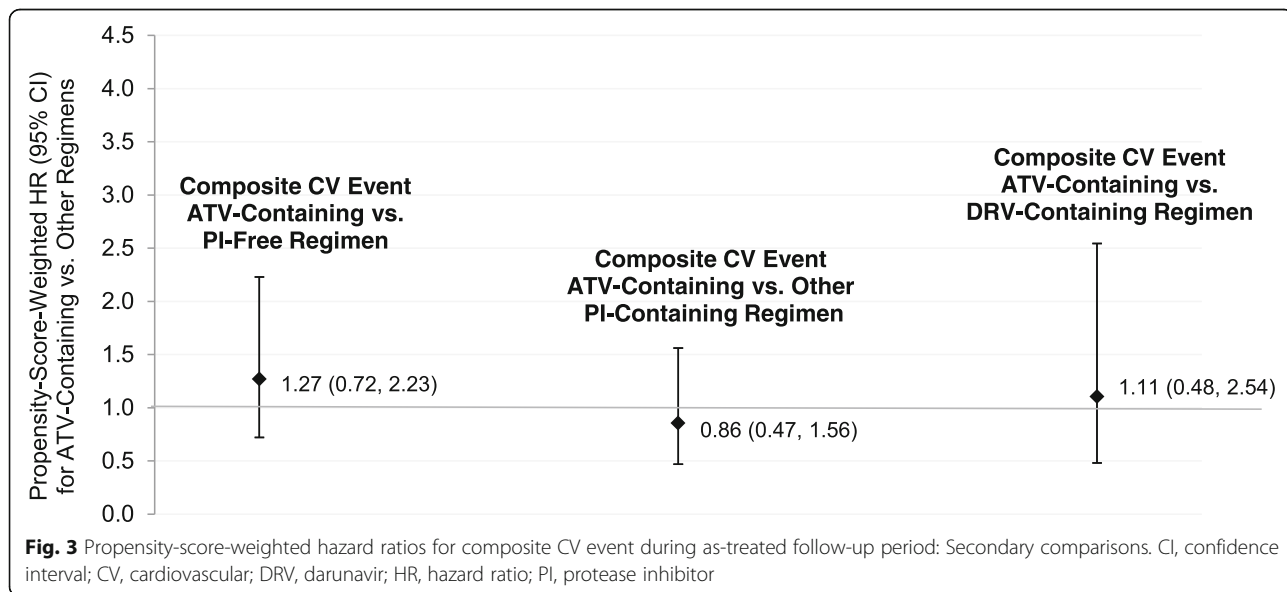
Propensity-Score-Weighted HR (95% CI) for ATV-Containing vs. Other Regimens

4.5
4.0
3.5
3.0
2.5
2.0
1.5
1.0
0.5
0.0

Composite CV Event ATV-Containing vs. PI-Free Regimen

1.27 (0.72, 2.23)

Composite CV Event ATV-Containing vs. Other PI-Containing Regimen

0.86 (0.47, 1.56)

Composite CV Event ATV-Containing vs. DRV-Containing Regimen

1.11 (0.48, 2.54)

Fig. 3 Propensity-score-weighted hazard ratios for composite CV event during as-treated follow-up period: Secondary comparisons. CI, confidence interval; CV, cardiovascular; DRV, darunavir; HR, hazard ratio; PI, protease inhibitor